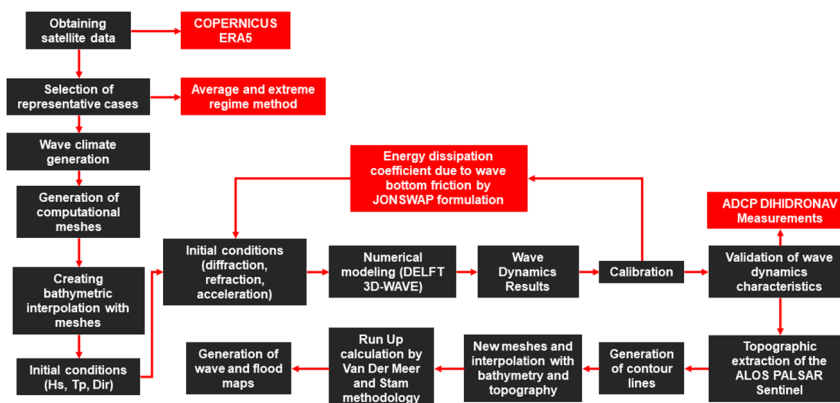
Obtaining satellite data

COPERNICUS ERA5

Selection of representative cases

Average and extreme regime method

Wave climate generation

Generation of computational meshes

Creating bathymetric interpolation with meshes

Initial conditions (Hs, Tp, Dir)

Energy dissipation coefficient due to wave bottom friction by JONSWAP formulation

Initial conditions (diffraction, refraction, acceleration)

Numerical modeling (DELFT 3D-WAVE)

Wave Dynamics Results

Calibration

ADCP DIHIDRONAV Measurements

Validation of wave dynamics characteristics

Topographic extraction of the ALOS PALSAR Sentinel

Generation of contour lines

New meshes and interpolation with bathymetry and topography

Run Up calculation by Van Der Meer and Stam methodology

Generation of wave and flood maps